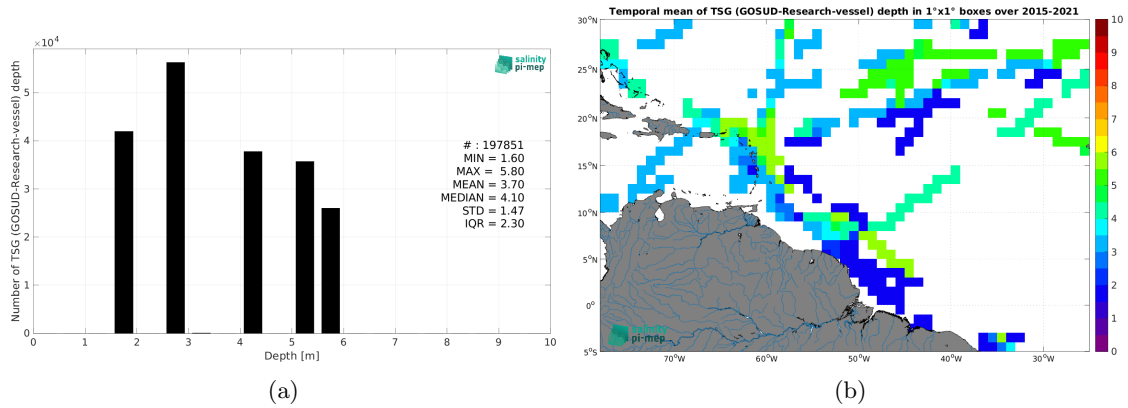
$\times 10^4$

salinity pi-mep

Number of TSG (GOSUD-Research-vessel) depth

0
1
2
3
4
5

# : 197851
MIN = 1.60
MAX = 5.80
MEAN = 3.70
MEDIAN = 4.10
STD = 1.47
IQR = 2.30

0 1 2 3 4 5 6 7 8 9 10

Depth [m]

(a)

Temporal mean of TSG (GOSUD-Research-vessel) depth in 1°x1° boxes over 2015-2021

30°N
25°N
20°N
15°N
10°N
5°N
0°
5°S

70°W 60°W 50°W 40°W 30°W

salinity pi-mep

10
9
8
7
6
5
4
3
2
1
0

(b)